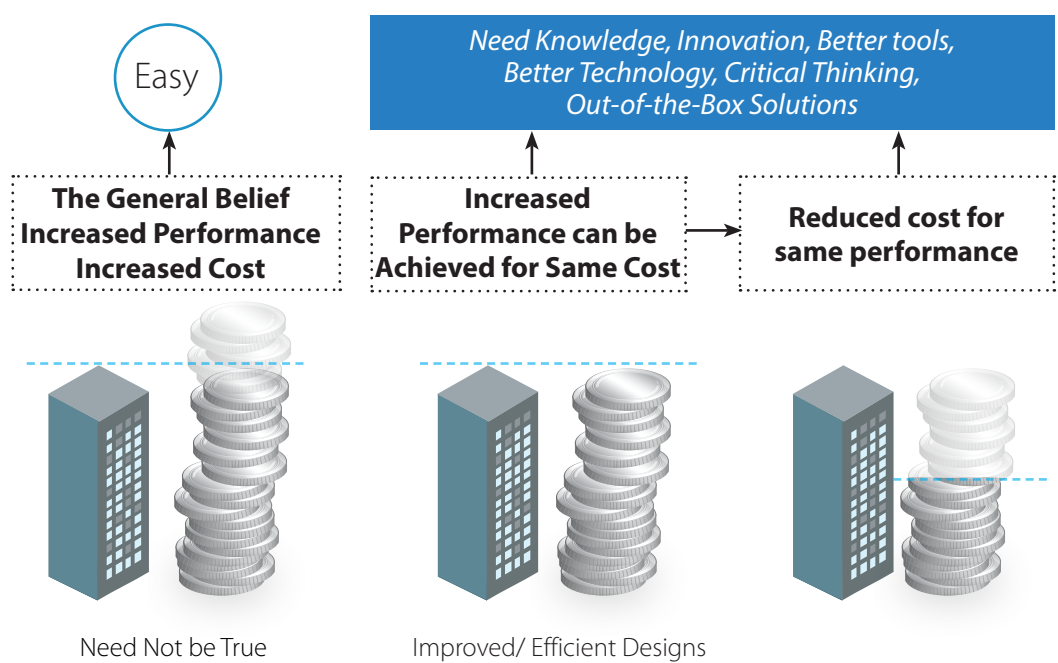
Easy

Need Knowledge, Innovation, Better tools, Better Technology, Critical Thinking, Out-of-the-Box Solutions

The General Belief Increased Performance Increased Cost

Increased Performance can be Achieved for Same Cost

Reduced cost for same performance

Need Not be True

Improved/ Efficient Designs